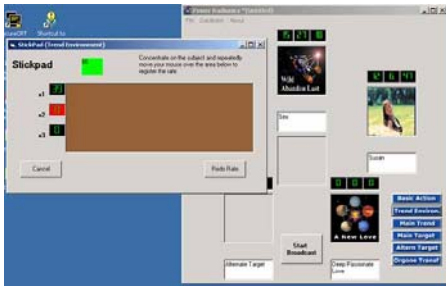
SourceOff Shortcut to

Power Radionics "Untitled"
File Conditions About

Stickpad (Trend Environment)

Stickpad

Concentrate on the subject and repeatedly move your mouse over the area below to register the rate

x1
x2
x3

Cancel
Redo Rate

Sex

Susan

A New Love

Start Broadcast

Alternate Target

Deep Passionate Love

Basic Action
Trend Environ.
Main Trend
Main Target
Altern Target
Orgone Transf